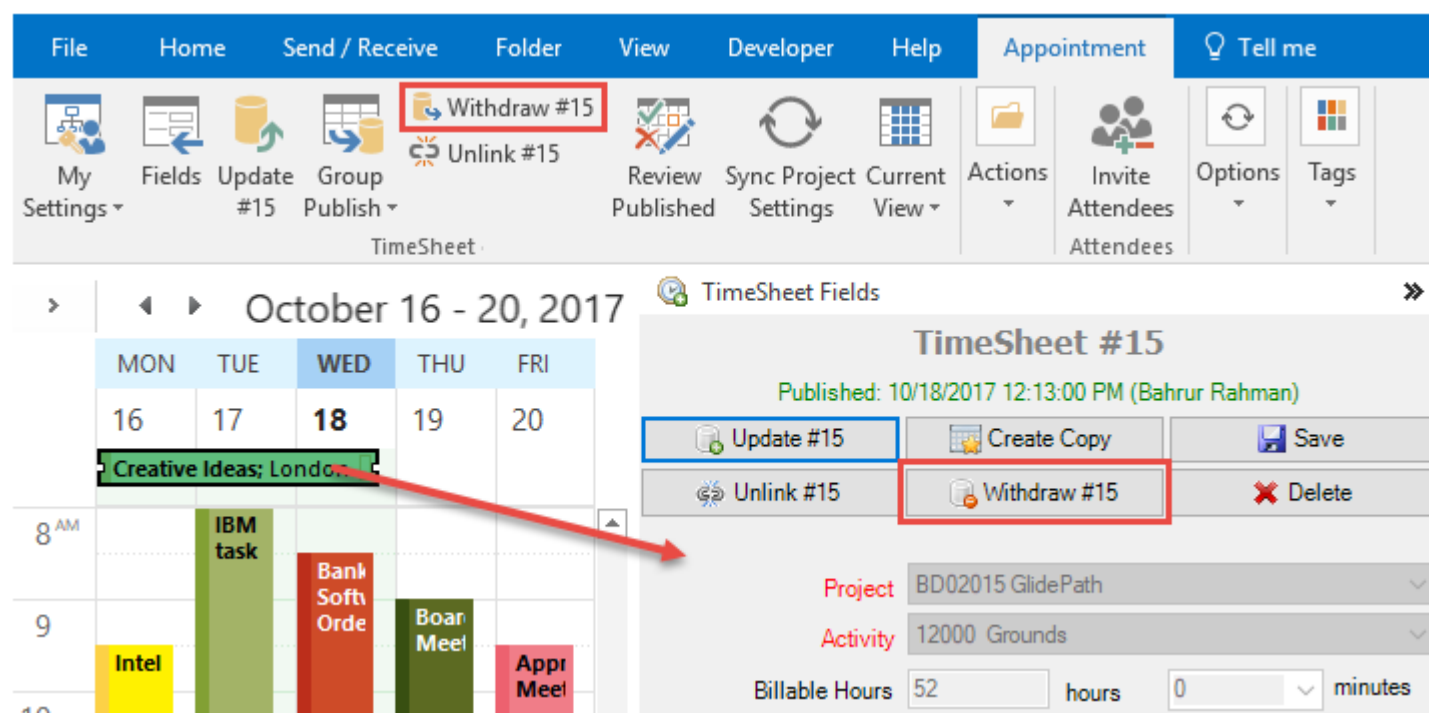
File Home Send / Receive Folder View Developer Help Appointment Tell me

My Settings
Fields
Update #15
Group Publish
Withdraw #15
Unlink #15
Review Published
Sync Project Settings
Current View
TimeSheet
Actions
Invite Attendees
Attendees
Options
Tags

October 16 - 20, 2017

| MON | TUE | WED | THU | FRI |
|---|---|---|---|---|
| 16 | 17 | 18 | 19 | 20 |

Creative Ideas; London

8 AM
9
10

IBM task
Bank Softw Orde
Boar Meet
Intel
Appr Meet

TimeSheet Fields

TimeSheet #15

Published: 10/18/2017 12:13:00 PM (Bahrur Rahman)

Update #15
Create Copy
Save
Unlink #15
Withdraw #15
Delete

Project BD02015 GlidePath
Activity 12000 Grounds
Billable Hours 52 hours 0 minutes